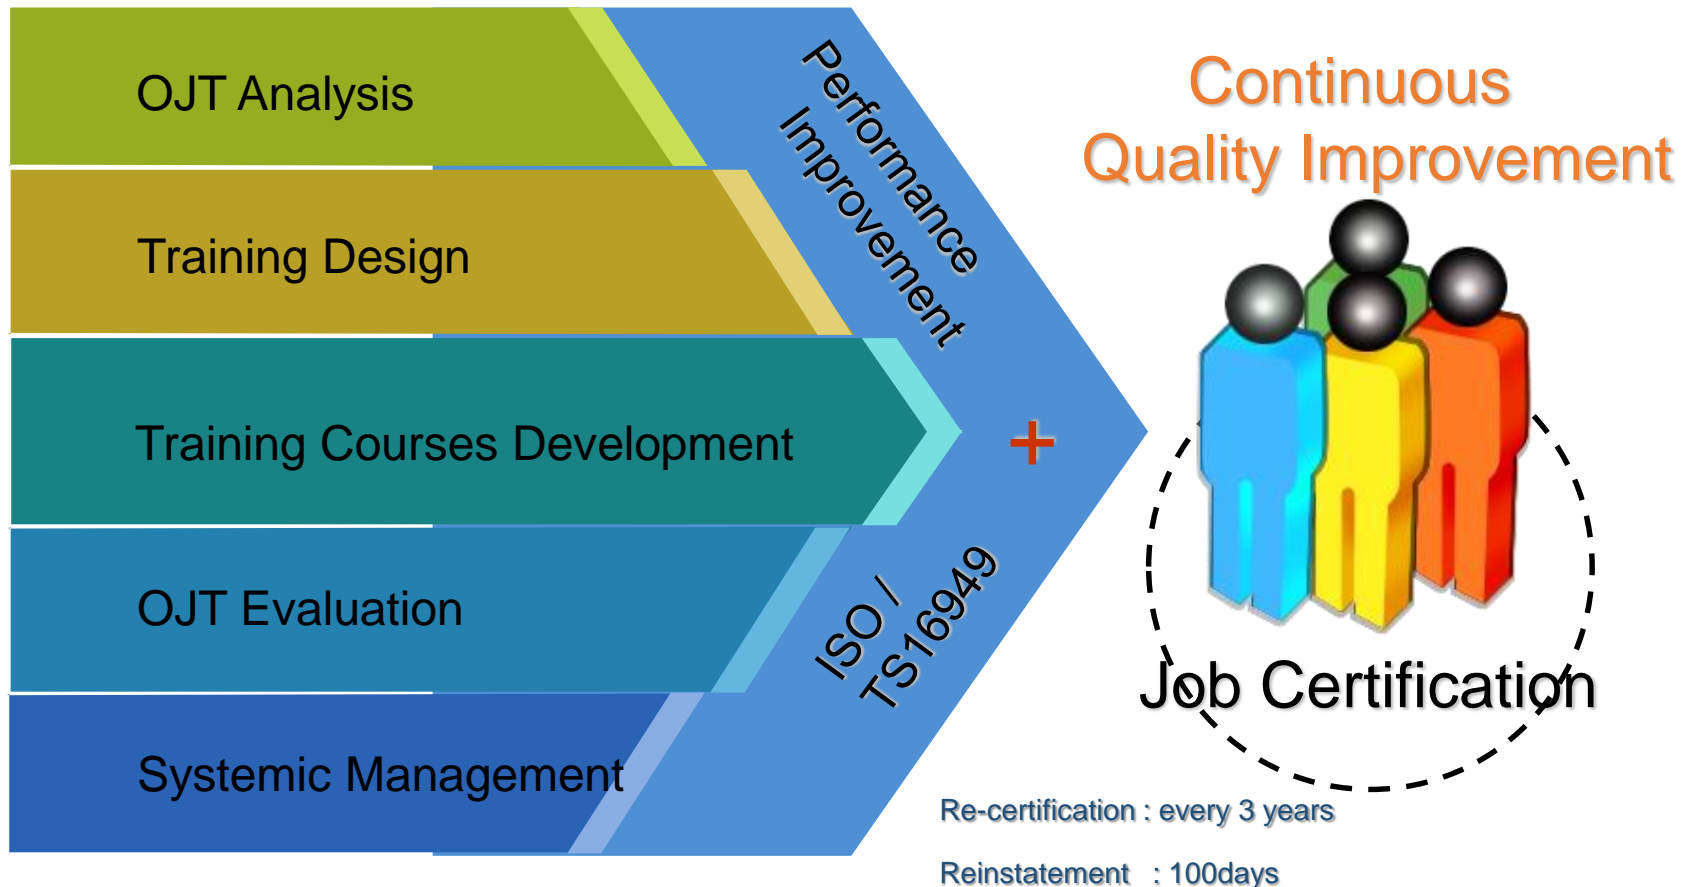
OJT Analysis

Training Design

Training Courses Development

OJT Evaluation

Systemic Management

Performance Improvement

+

ISO / TS16949

Continuous Quality Improvement

Job Certification

Re-certification : every 3 years

Reinstatement : 100days